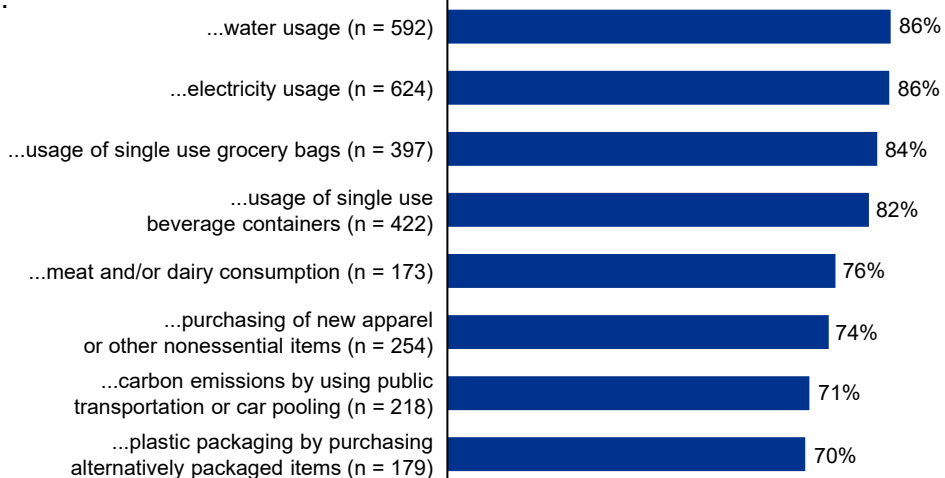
...water usage (n = 592) 86%

...electricity usage (n = 624) 86%

...usage of single use grocery bags (n = 397) 84%

...usage of single use beverage containers (n = 422) 82%

...meat and/or dairy consumption (n = 173) 76%

...purchasing of new apparel or other nonessential items (n = 254) 74%

...carbon emissions by using public transportation or car pooling (n = 218) 71%

...plastic packaging by purchasing alternatively packaged items (n = 179) 70%